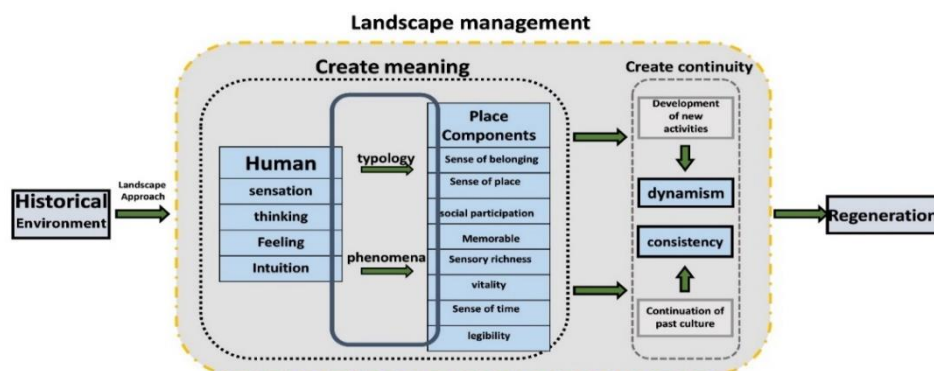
Landscape management

Historical Environment

Landscape Approach

Create meaning

Human
sensation
thinking
Feeling
Intuition

typology

phenomena

Place Components
Sense of belonging
Sense of place
social participation
Memorable
Sensory richness
vitality
Sense of time
legibility

Create continuity

Development of new activities

dynamism

consistency

Continuation of past culture

Regeneration